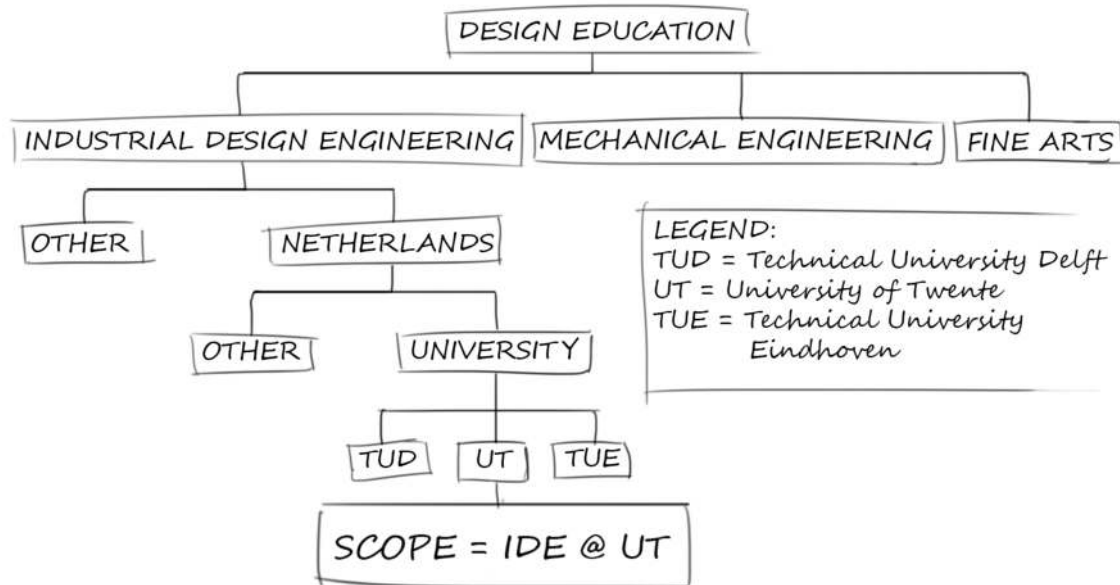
DESIGN EDUCATION

INDUSTRIAL DESIGN ENGINEERING

MECHANICAL ENGINEERING

FINE ARTS

OTHER

NETHERLANDS

LEGEND:
TUD = Technical University Delft
UT = University of Twente
TUE = Technical University Eindhoven

OTHER

UNIVERSITY

TUD

UT

TUE

SCOPE = IDE @ UT